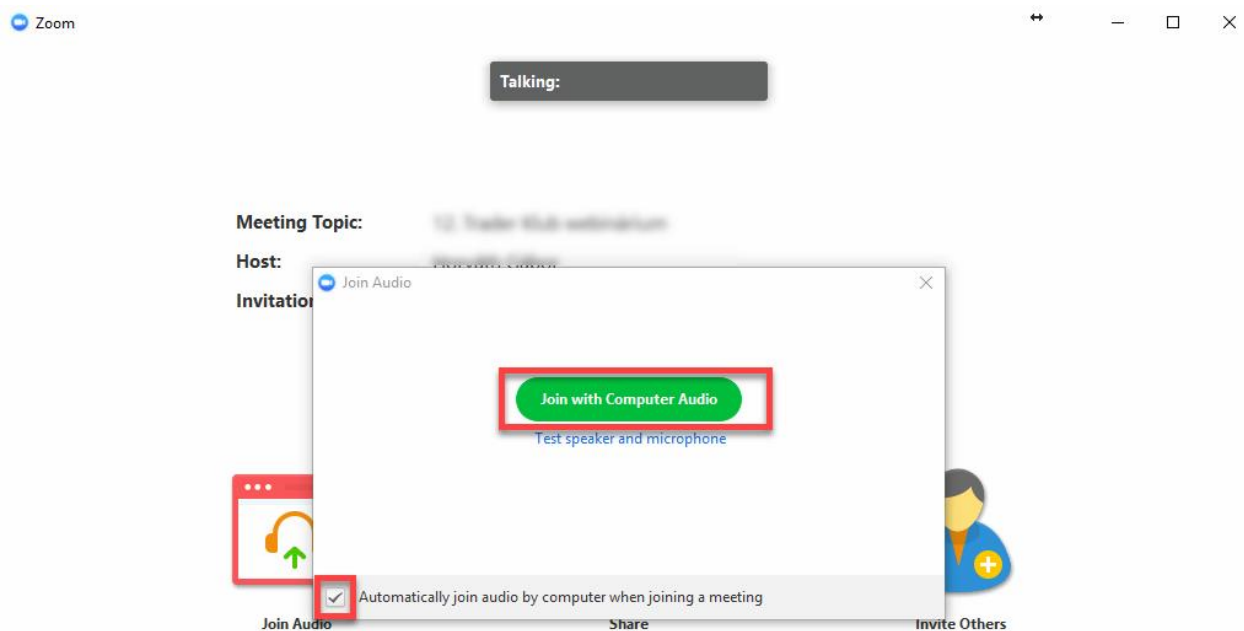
Zoom

Talking:

Meeting Topic: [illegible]

Host: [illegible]

Invitation

Join Audio

Join with Computer Audio

Test speaker and microphone

Automatically join audio by computer when joining a meeting

Join Audio

Share

Invite Others